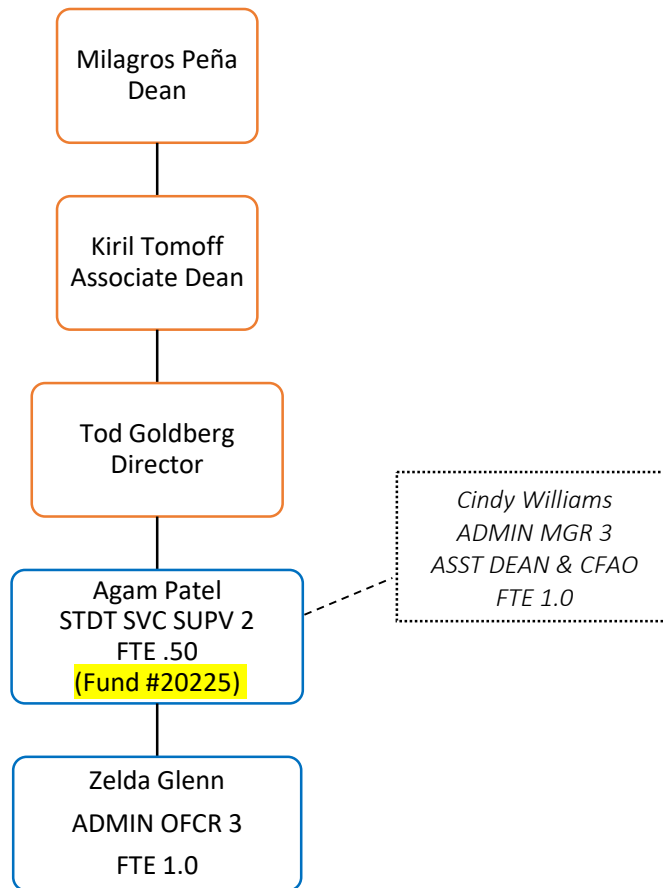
Milagros Peña
Dean

Kiril Tomoff
Associate Dean

Tod Goldberg
Director

Agam Patel
STDT SVC SUPV 2
FTE .50
(Fund #20225)

Cindy Williams
ADMIN MGR 3
ASST DEAN & CFAO
FTE 1.0

Zelda Glenn
ADMIN OFCR 3
FTE 1.0